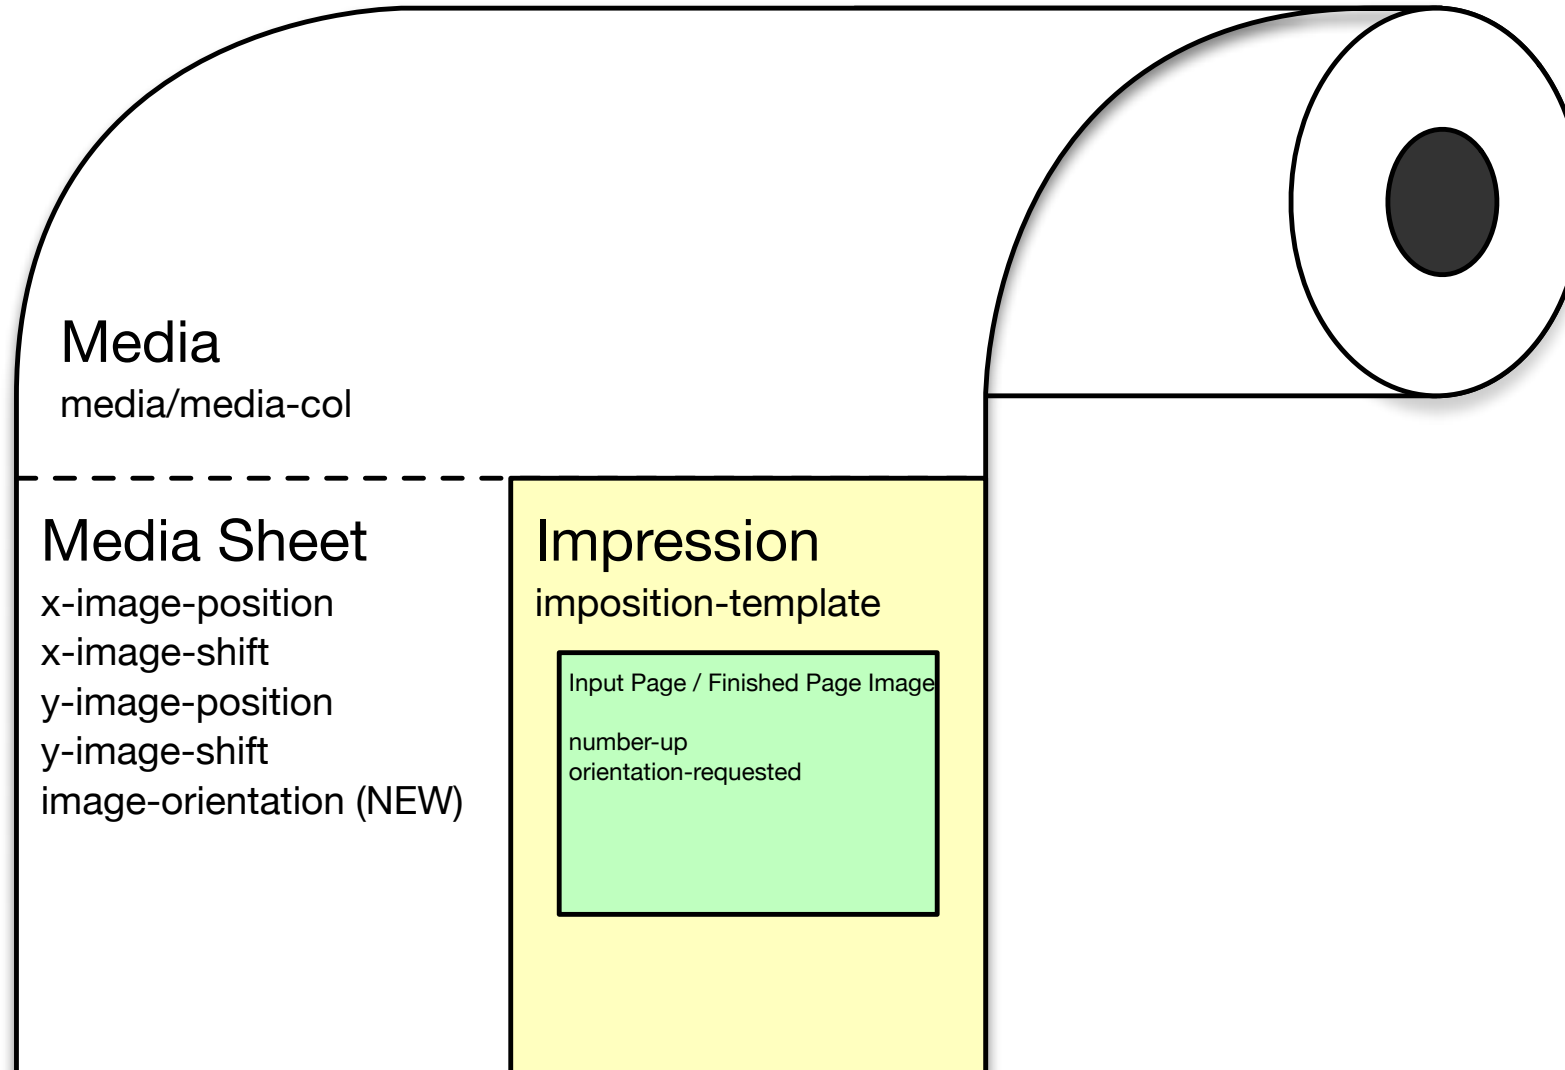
Media
media/media-col

Media Sheet
x-image-position
x-image-shift
y-image-position
y-image-shift
image-orientation (NEW)

Impression
imposition-template

Input Page / Finished Page Image

number-up
orientation-requested